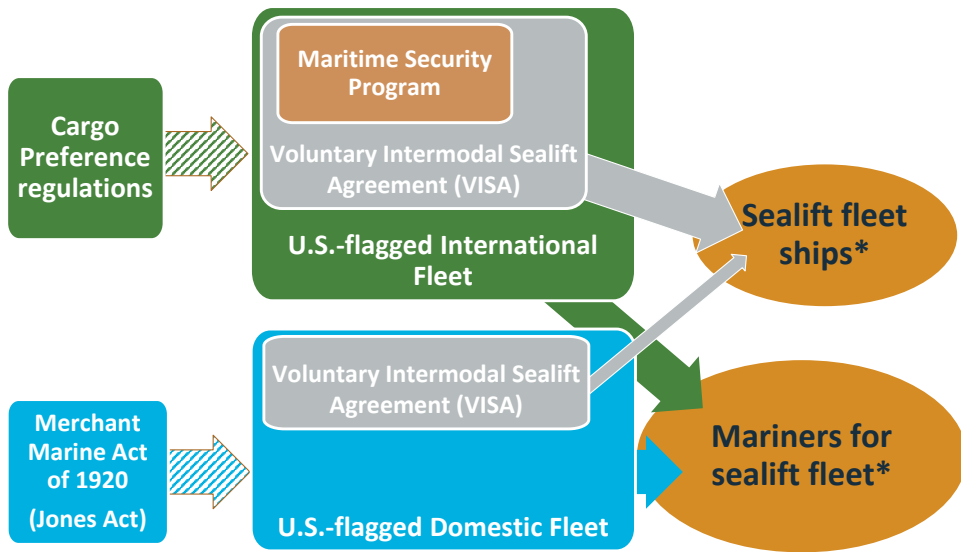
Cargo Preference regulations

Maritime Security Program

Voluntary Intermodal Sealift Agreement (VISA)

U.S.-flagged International Fleet

Sealift fleet ships*

Merchant Marine Act of 1920

(Jones Act)

Voluntary Intermodal Sealift Agreement (VISA)

U.S.-flagged Domestic Fleet

Mariners for sealift fleet*